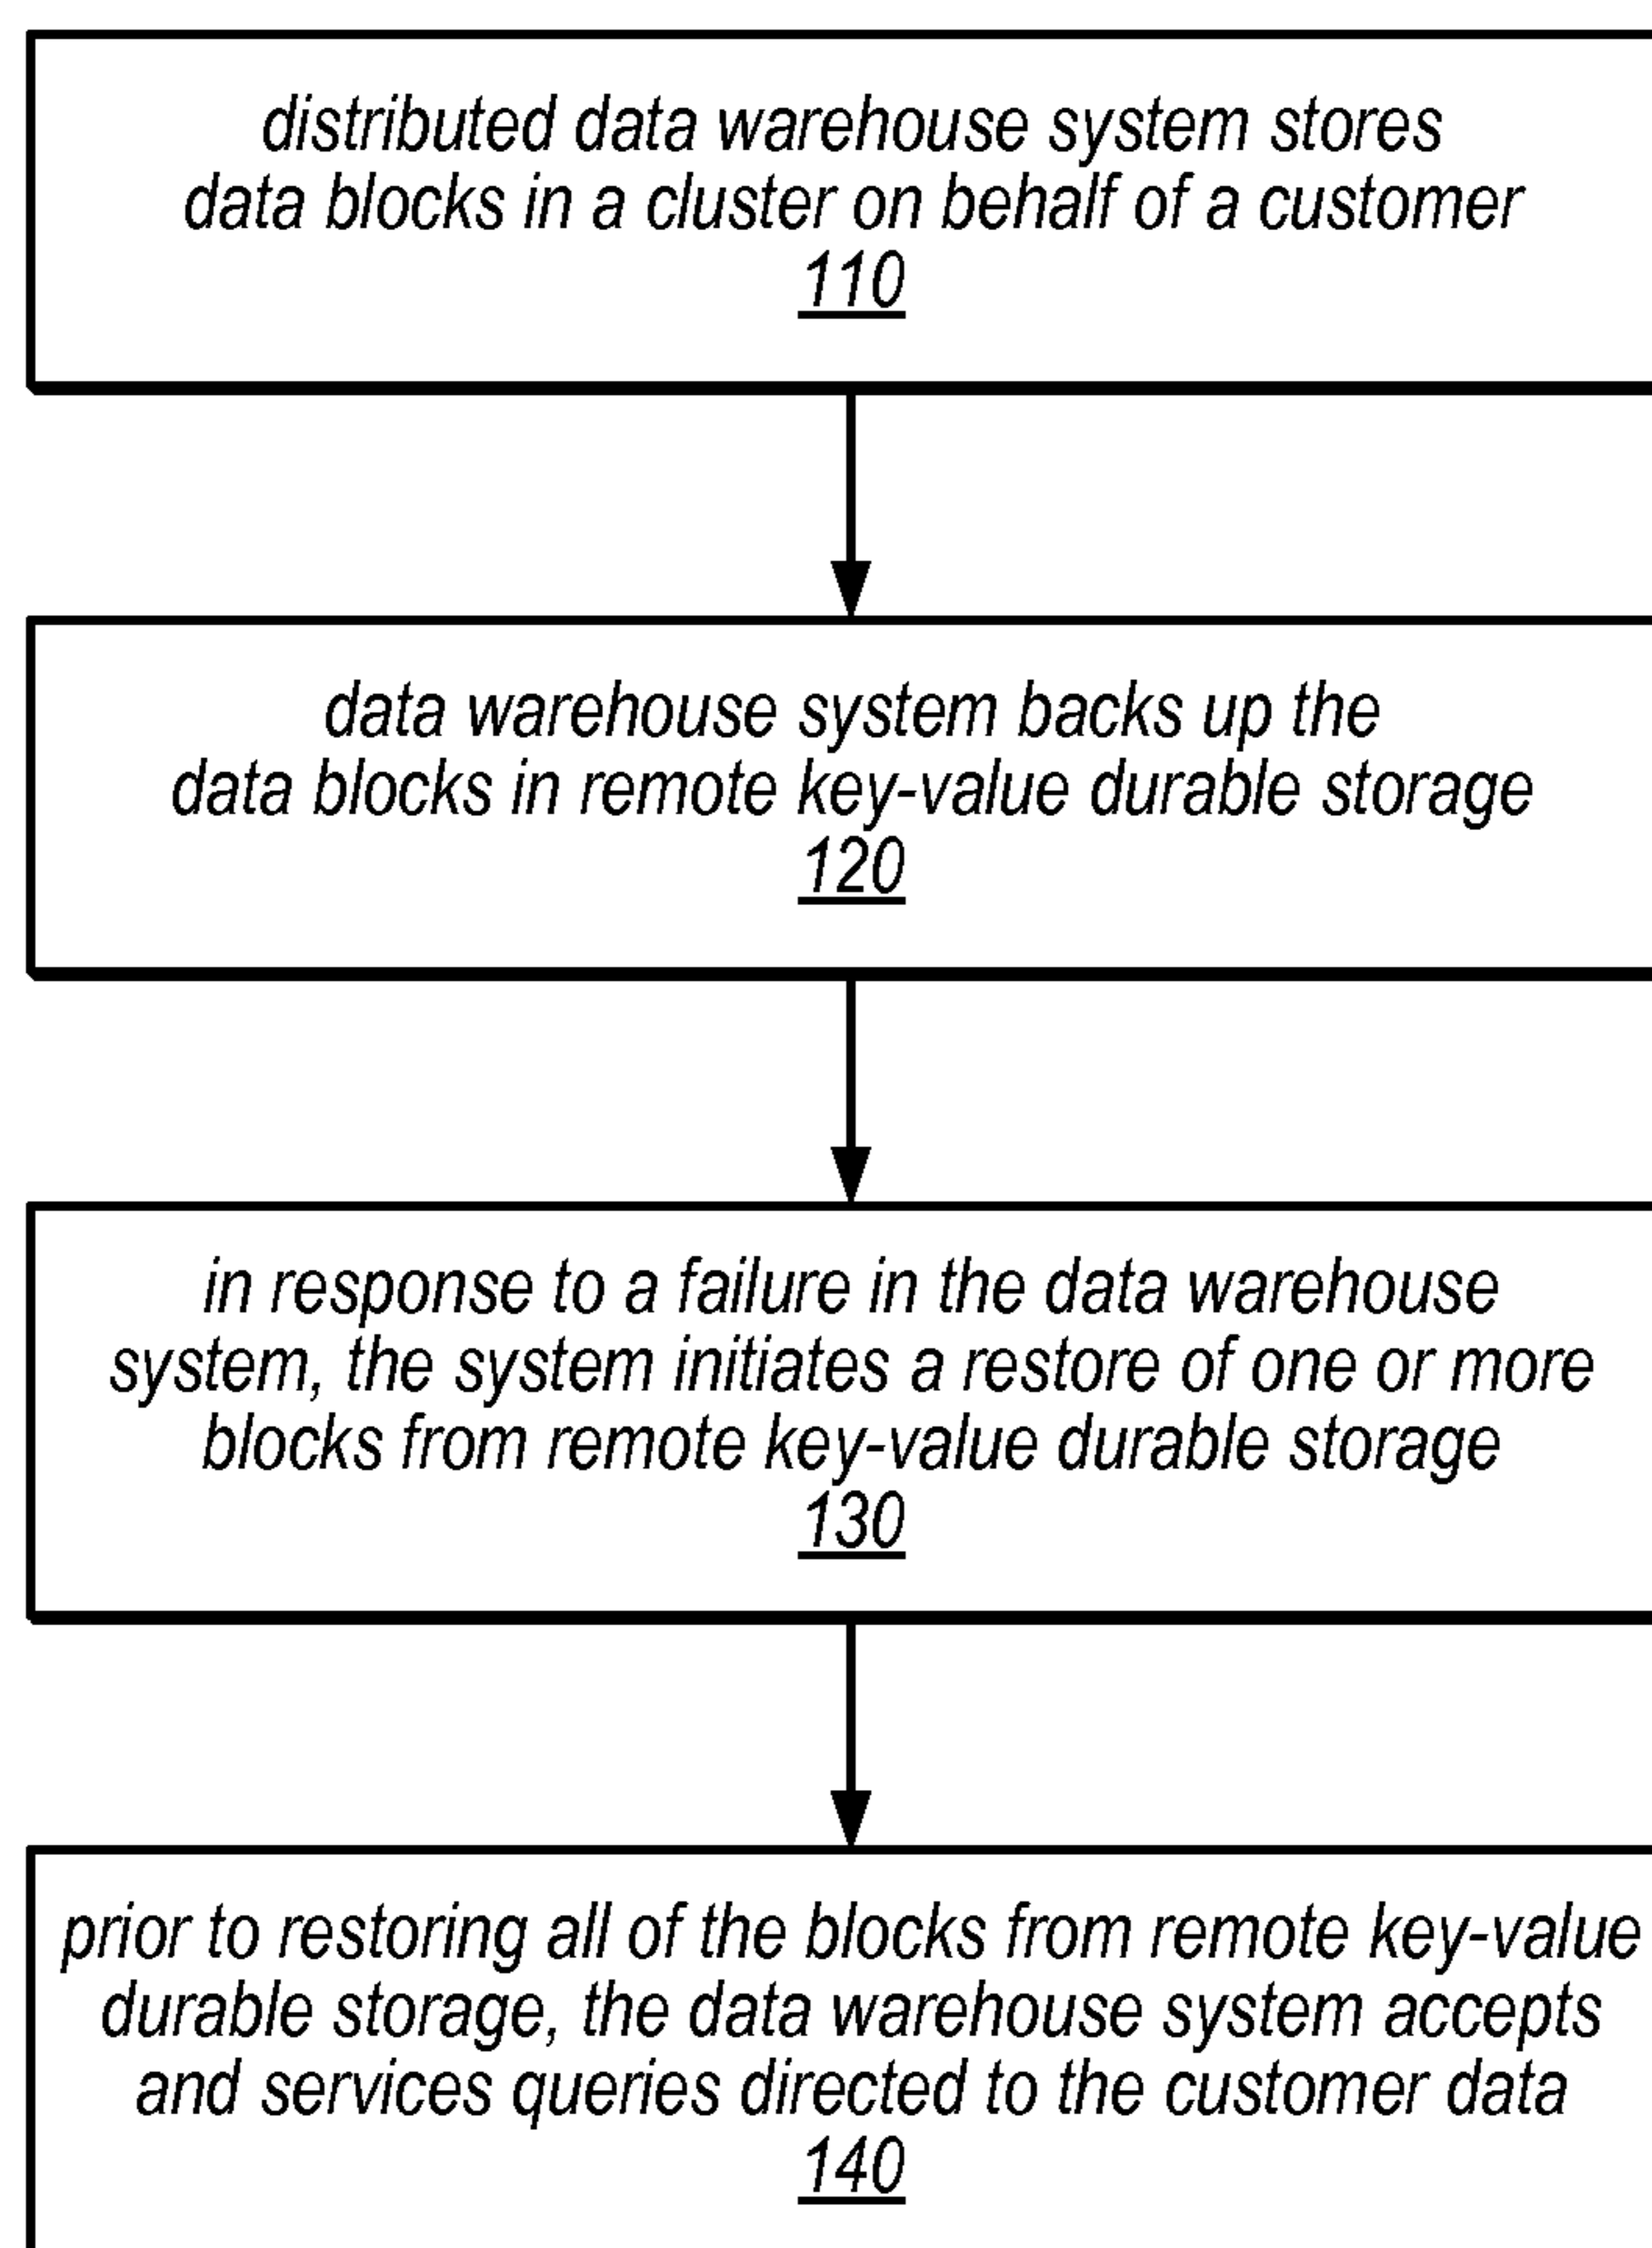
distributed data warehouse system stores data blocks in a cluster on behalf of a customer
110

data warehouse system backs up the data blocks in remote key-value durable storage
120

in response to a failure in the data warehouse system, the system initiates a restore of one or more blocks from remote key-value durable storage
130

prior to restoring all of the blocks from remote key-value durable storage, the data warehouse system accepts and services queries directed to the customer data
140